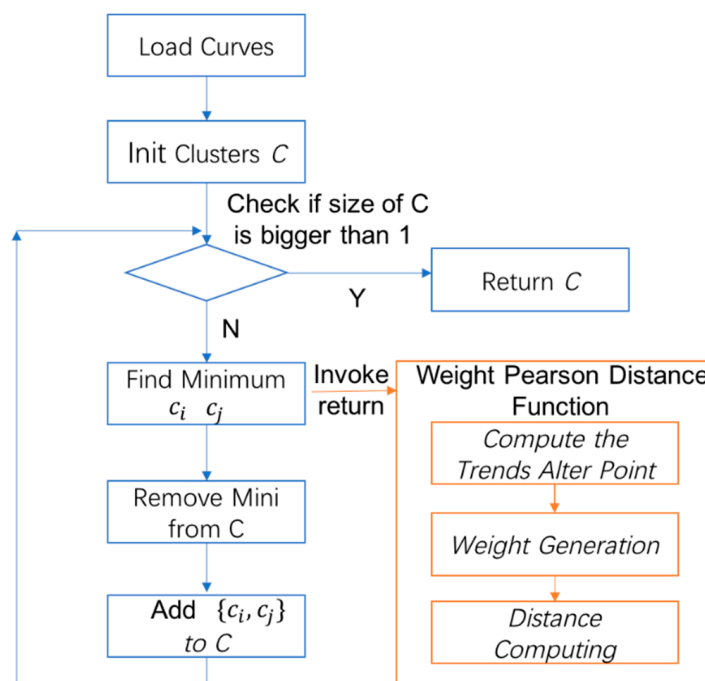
Load Curves

Init Clusters $C$

Check if size of C is bigger than 1

Y

Return $C$

N

Find Minimum $c_i \quad c_j$

Invoke

return

Weight Pearson Distance Function

Compute the Trends Alter Point

Weight Generation

Distance Computing

Remove Mini from C

Add $\{c_i, c_j\}$ to C